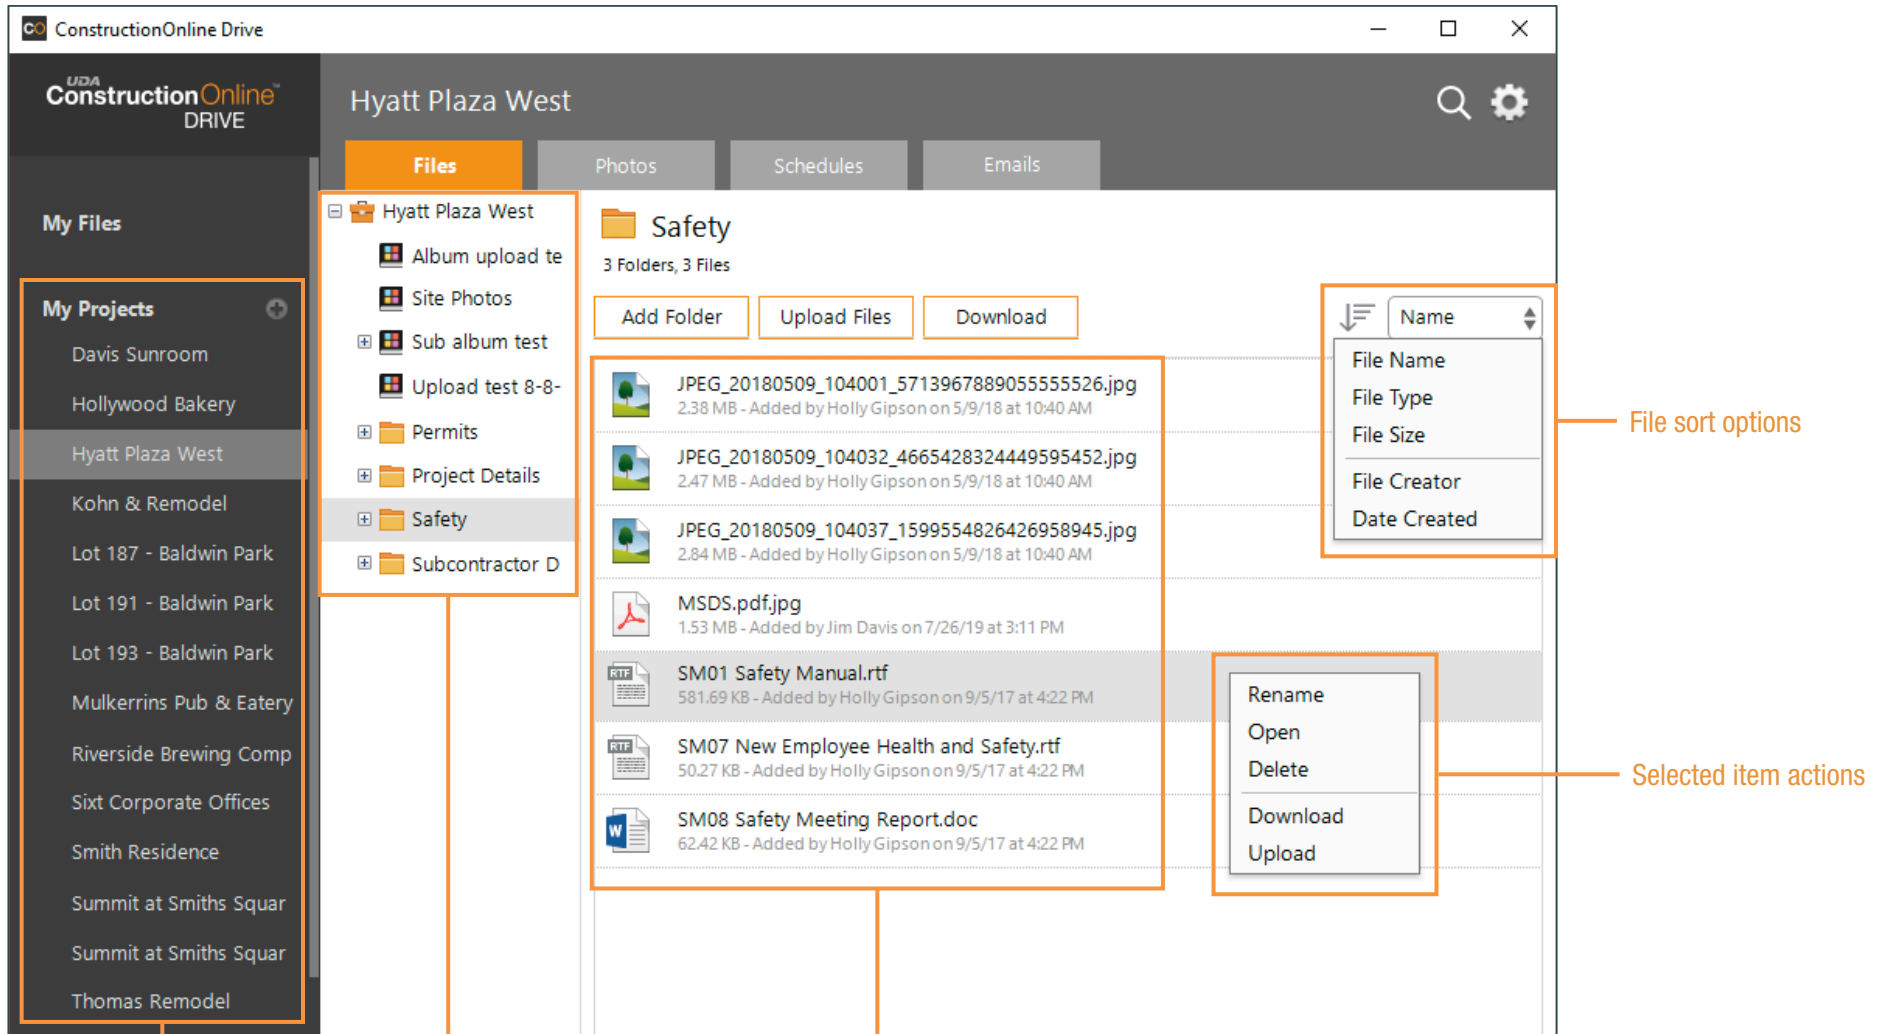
ConstructionOnline Drive

UDA ConstructionOnline DRIVE

Hyatt Plaza West

Files Photos Schedules Emails

My Files

My Projects

Davis Sunroom
Hollywood Bakery
Hyatt Plaza West
Kohn & Remodel
Lot 187 - Baldwin Park
Lot 191 - Baldwin Park
Lot 193 - Baldwin Park
Mulkerrins Pub & Eatery
Riverside Brewing Comp
Sixt Corporate Offices
Smith Residence
Summit at Smiths Squar
Summit at Smiths Squar
Thomas Remodel

Hyatt Plaza West
Album upload te
Site Photos
Sub album test
Upload test 8-8-
Permits
Project Details
Safety
Subcontractor D

Safety
3 Folders, 3 Files

Add Folder
Upload Files
Download

Name
File Name
File Type
File Size
File Creator
Date Created

File sort options

JPEG_20180509_104001_5713967889055555526.jpg
2.38 MB - Added by Holly Gipson on 5/9/18 at 10:40 AM
JPEG_20180509_104032_4665428324449595452.jpg
2.47 MB - Added by Holly Gipson on 5/9/18 at 10:40 AM
JPEG_20180509_104037_1599554826426958945.jpg
2.84 MB - Added by Holly Gipson on 5/9/18 at 10:40 AM
MSDS.pdf.jpg
1.53 MB - Added by Jim Davis on 7/26/19 at 3:11 PM
SM01 Safety Manual.rtf
581.69 KB - Added by Holly Gipson on 9/5/17 at 4:22 PM
SM07 New Employee Health and Safety.rtf
50.27 KB - Added by Holly Gipson on 9/5/17 at 4:22 PM
SM08 Safety Meeting Report.doc
62.42 KB - Added by Holly Gipson on 9/5/17 at 4:22 PM

Rename
Open
Delete
Download
Upload

Selected item actions